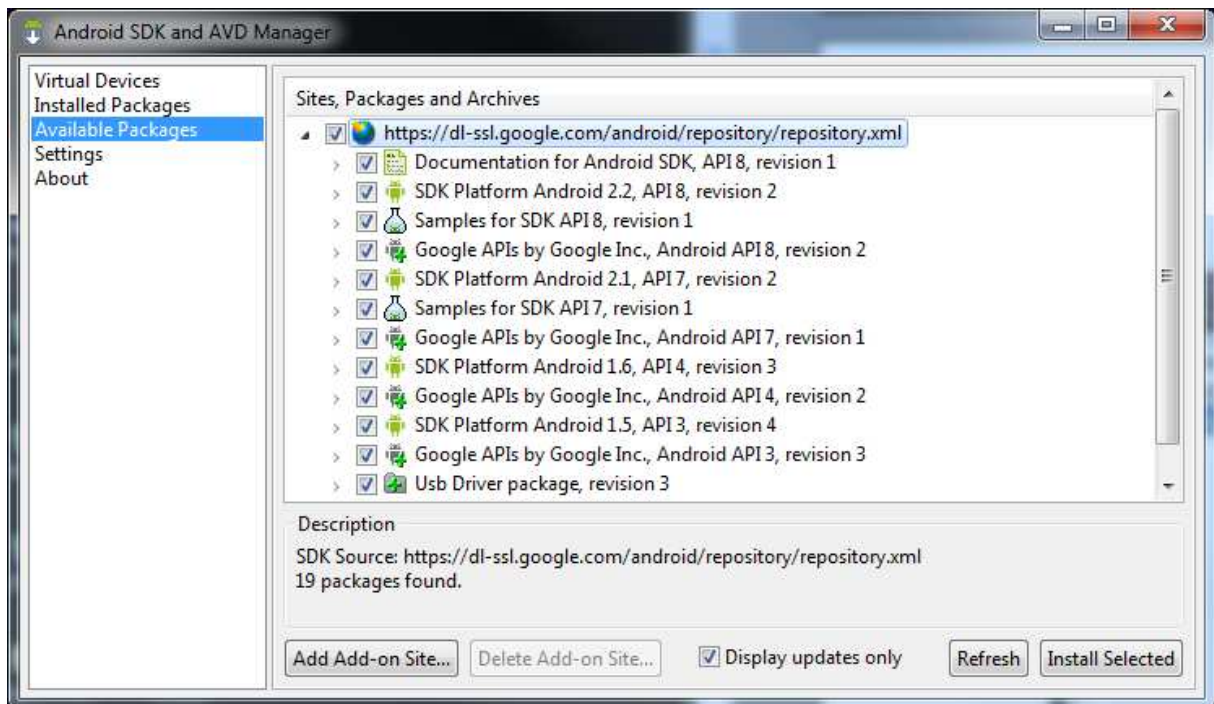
Android SDK and AVD Manager

Virtual Devices
Installed Packages
Available Packages
Settings
About

Sites, Packages and Archives

https://dl-ssl.google.com/android/repository/repository.xml
Documentation for Android SDK, API 8, revision 1
SDK Platform Android 2.2, API 8, revision 2
Samples for SDK API 8, revision 1
Google APIs by Google Inc., Android API 8, revision 2
SDK Platform Android 2.1, API 7, revision 2
Samples for SDK API 7, revision 1
Google APIs by Google Inc., Android API 7, revision 1
SDK Platform Android 1.6, API 4, revision 3
Google APIs by Google Inc., Android API 4, revision 2
SDK Platform Android 1.5, API 3, revision 4
Google APIs by Google Inc., Android API 3, revision 3
Usb Driver package, revision 3

Description
SDK Source: https://dl-ssl.google.com/android/repository/repository.xml
19 packages found.

Add Add-on Site...
Delete Add-on Site...
Display updates only
Refresh
Install Selected